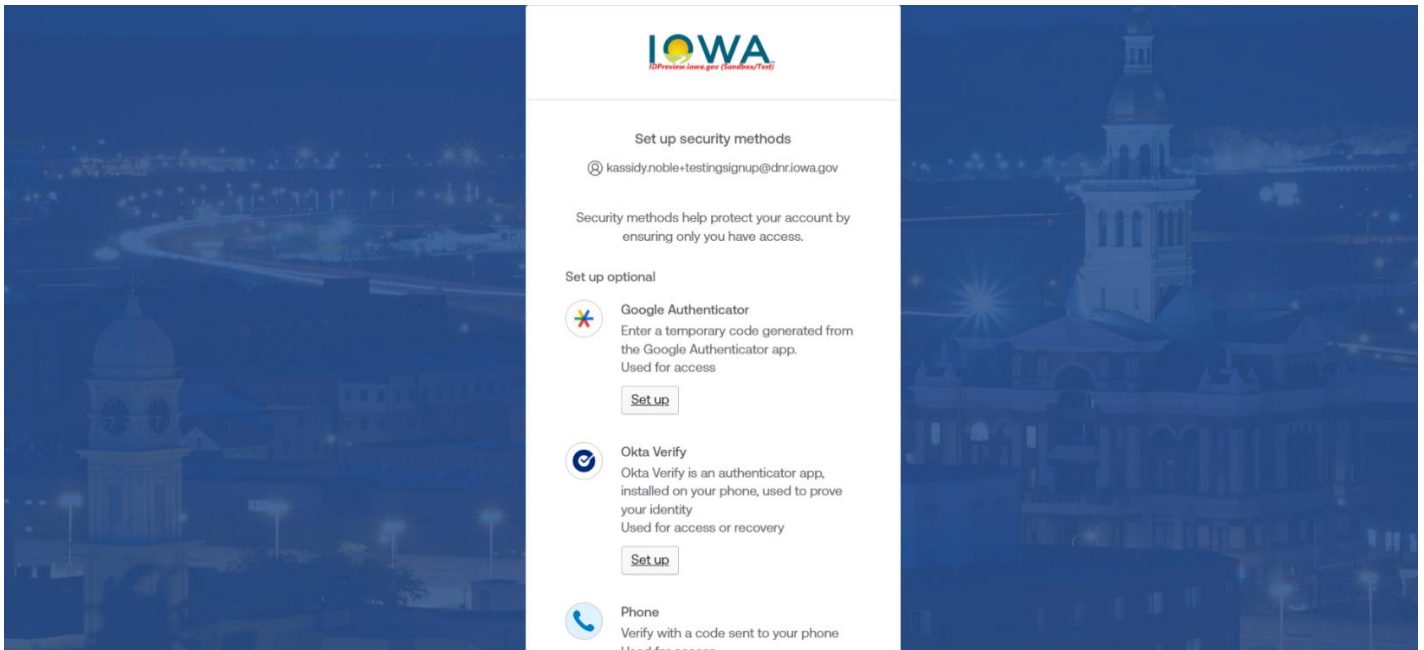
IOWA
IDPreview.iowa.gov (Sandbox/Test)

Set up security methods

kassidy.noble+testingsignup@dnr.iowa.gov

Security methods help protect your account by ensuring only you have access.

Set up optional

Google Authenticator
Enter a temporary code generated from the Google Authenticator app.
Used for access

Set up

Okta Verify
Okta Verify is an authenticator app, installed on your phone, used to prove your identity
Used for access or recovery

Set up

Phone
Verify with a code sent to your phone
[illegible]